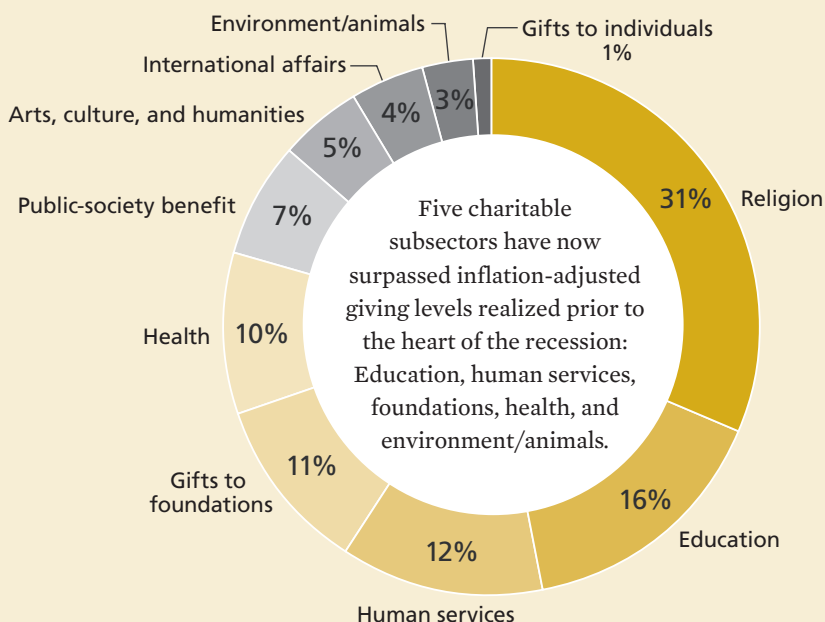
Environment/animals
Gifts to individuals 1%
International affairs
Arts, culture, and humanities
4%
3%
5%
Public-society benefit
7%
31%
Religion
Five charitable subsectors have now surpassed inflation-adjusted giving levels realized prior to the heart of the recession: Education, human services, foundations, health, and environment/animals.
Health
10%
Gifts to foundations
11%
16%
Education
12%
Human services